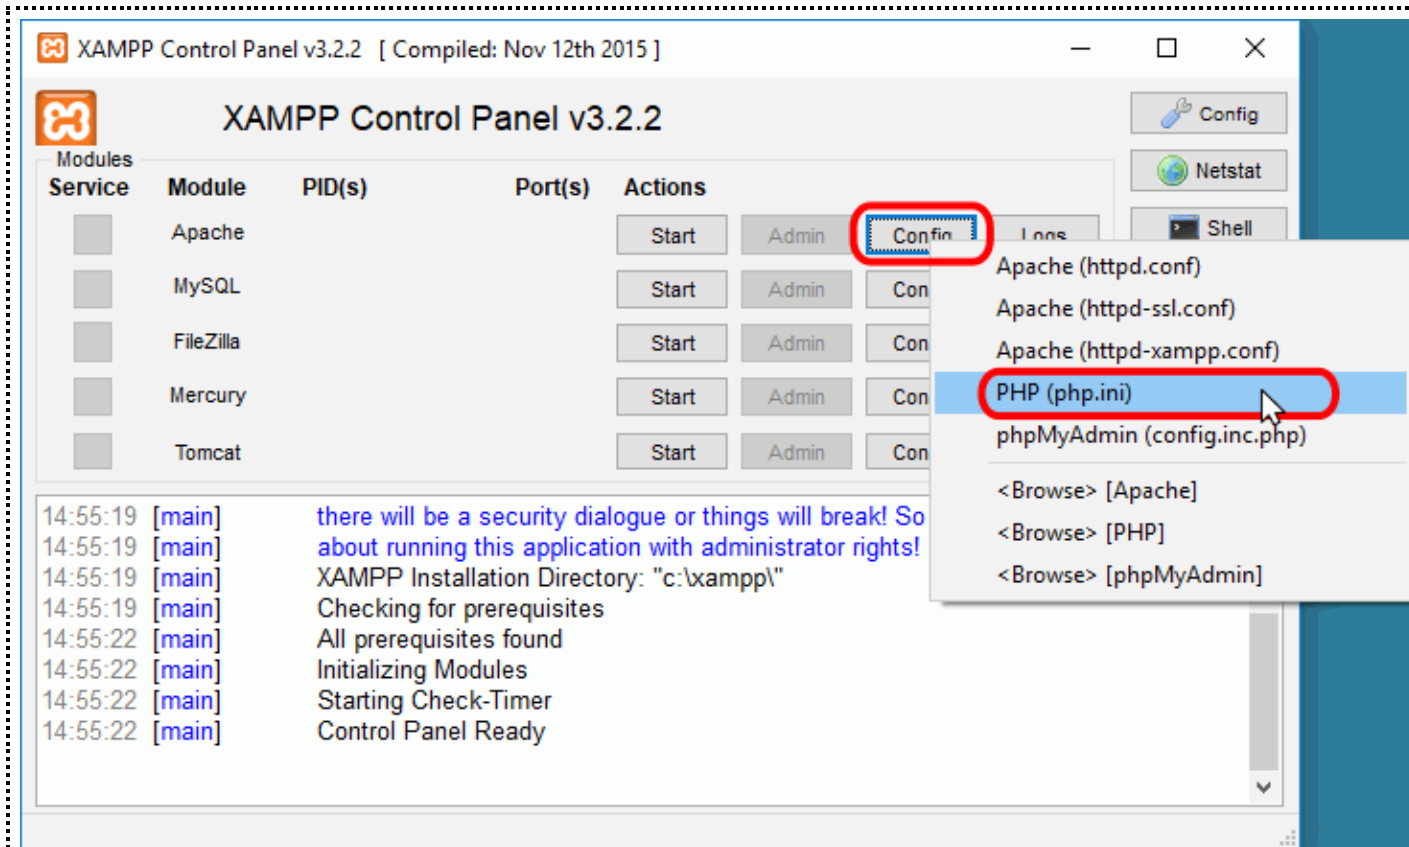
XAMPP Control Panel v3.2.2 [ Compiled: Nov 12th 2015 ]

XAMPP Control Panel v3.2.2

Config
Netstat
Shell

Modules

| Service | Module | PID(s) | Port(s) | Actions | | | |
|---|---|---|---|---|---|---|---|
| | Apache | | | Start | Admin | Config | Logs |
| | MySQL | | | Start | Admin | Con | |
| | FileZilla | | | Start | Admin | Con | |
| | Mercury | | | Start | Admin | Con | |
| | Tomcat | | | Start | Admin | Con | |

Apache (httpd.conf)
Apache (httpd-ssl.conf)
Apache (httpd-xampp.conf)
PHP (php.ini)
phpMyAdmin (config.inc.php)
<Browse> [Apache]
<Browse> [PHP]
<Browse> [phpMyAdmin]

14:55:19 [main] there will be a security dialogue or things will break! So
14:55:19 [main] about running this application with administrator rights!
14:55:19 [main] XAMPP Installation Directory: "c:\xampp\"
14:55:19 [main] Checking for prerequisites
14:55:22 [main] All prerequisites found
14:55:22 [main] Initializing Modules
14:55:22 [main] Starting Check-Timer
14:55:22 [main] Control Panel Ready